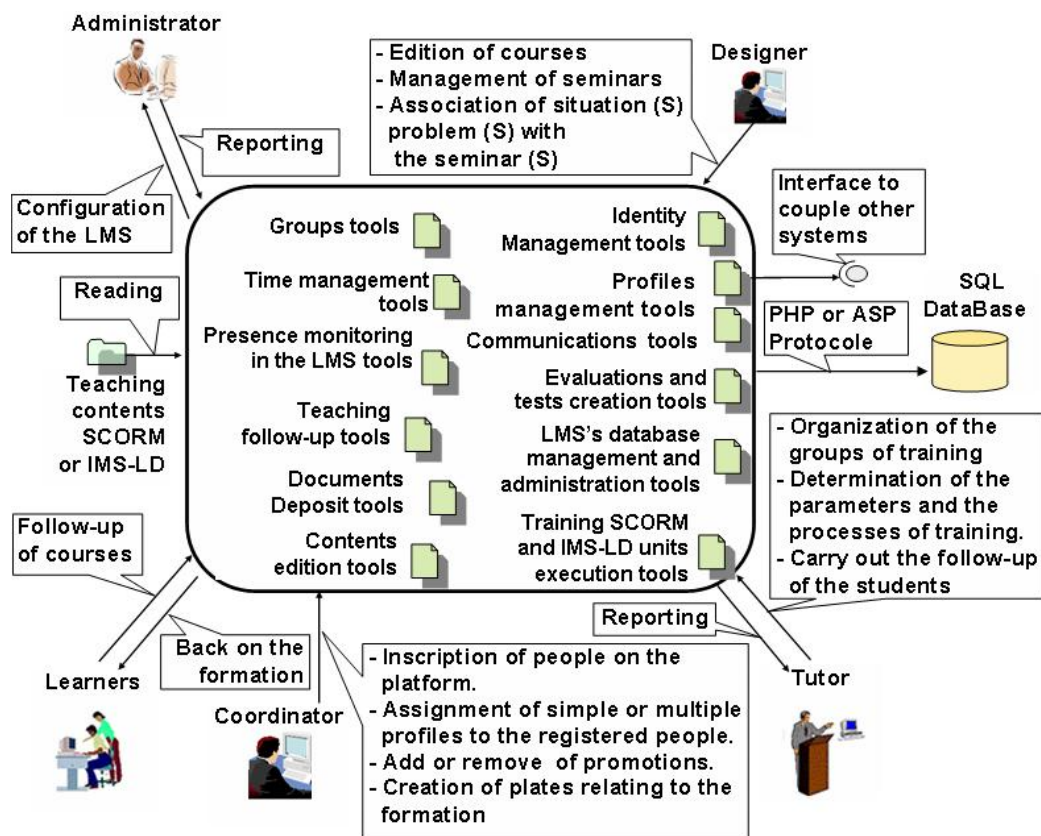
Administrator

Reporting

Configuration of the LMS

- Edition of courses
- Management of seminars
- Association of situation (S) problem (S) with the seminar (S)

Designer

Interface to couple other systems

SQL DataBase

PHP or ASP Protocole

Reading

Teaching contents SCORM or IMS-LD

Groups tools

Time management tools

Presence monitoring in the LMS tools

Teaching follow-up tools

Documents Deposit tools

Contents edition tools

Identity Management tools

Profiles management tools

Communications tools

Evaluations and tests creation tools

LMS's database management and administration tools

Training SCORM and IMS-LD units execution tools

- Organization of the groups of training
- Determination of the parameters and the processes of training.
- Carry out the follow-up of the students

Follow-up of courses

Back on the formation

Learners

Reporting

Tutor

Coordinator

- Inscription of people on the platform.
- Assignment of simple or multiple profiles to the registered people.
- Add or remove of promotions.
- Creation of plates relating to the formation